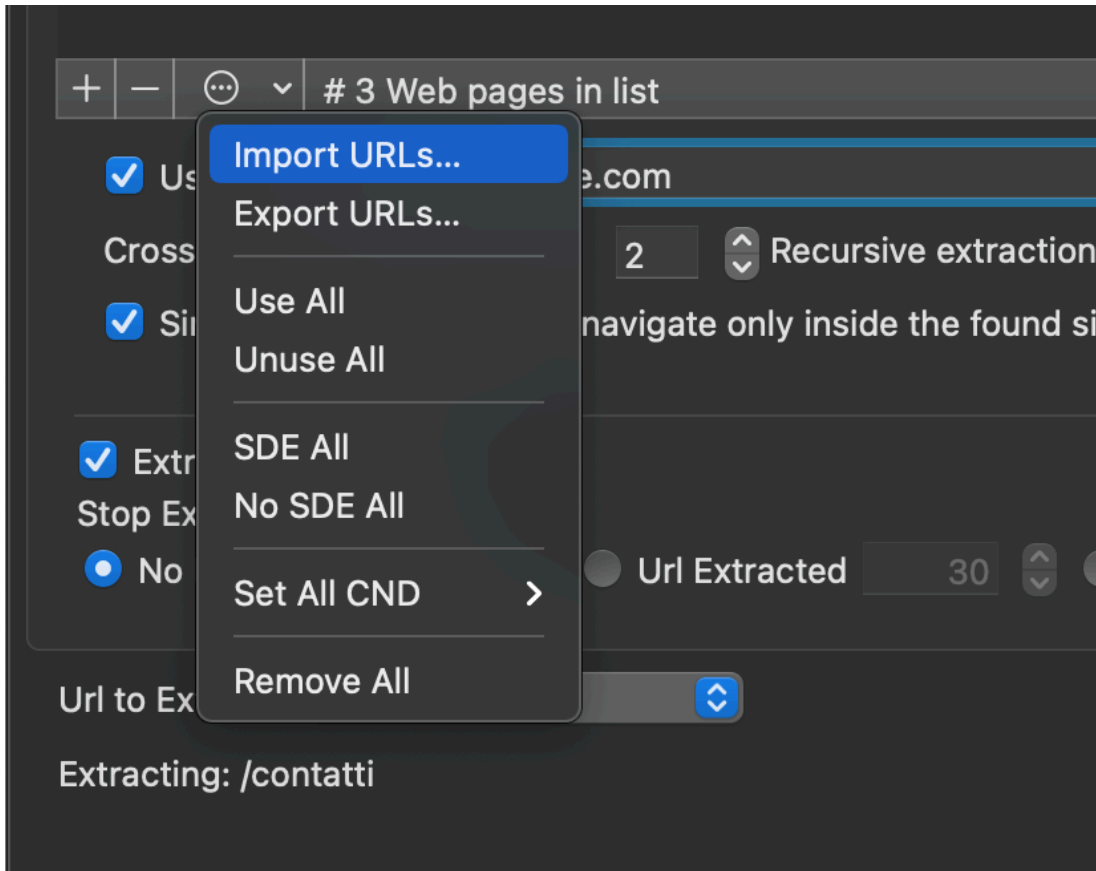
+ − ⋯ # 3 Web pages in list

Import URLs...
Export URLs...

Use All
Unuse All

SDE All
No SDE All

Set All CND

Remove All

Us e.com

Cross 2 Recursive extraction

Si navigate only inside the found si

Extr

Stop Ex

No Url Extracted 30

Url to Ex

Extracting: /contatti